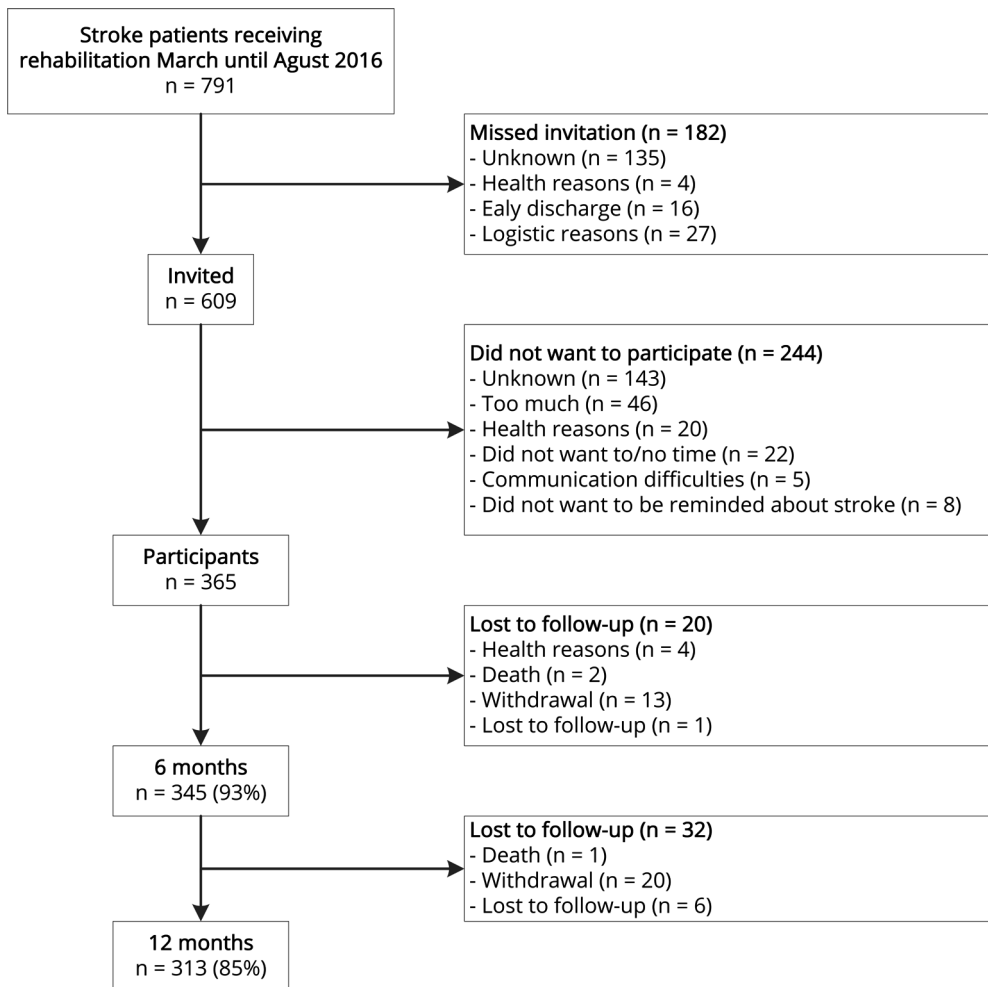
Stroke patients receiving rehabilitation March until Agust 2016
n = 791

Missed invitation (n = 182)
- Unknown (n = 135)
- Health reasons (n = 4)
- Ealy discharge (n = 16)
- Logistic reasons (n = 27)

Invited
n = 609

Did not want to participate (n = 244)
- Unknown (n = 143)
- Too much (n = 46)
- Health reasons (n = 20)
- Did not want to/no time (n = 22)
- Communication difficulties (n = 5)
- Did not want to be reminded about stroke (n = 8)

Participants
n = 365

Lost to follow-up (n = 20)
- Health reasons (n = 4)
- Death (n = 2)
- Withdrawal (n = 13)
- Lost to follow-up (n = 1)

6 months
n = 345 (93%)

Lost to follow-up (n = 32)
- Death (n = 1)
- Withdrawal (n = 20)
- Lost to follow-up (n = 6)

12 months
n = 313 (85%)